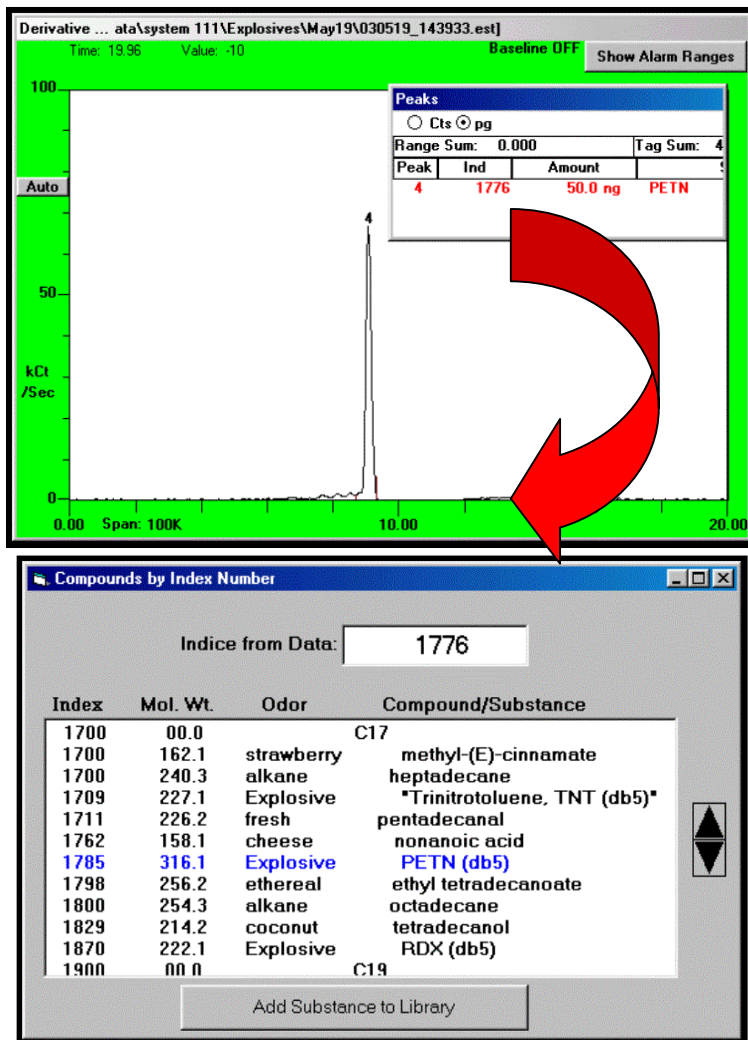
Derivative ... ata\system 111\Explosives\May19\030519_143933.est]

Time: 19.96 Value: -10

Baseline OFF

Show Alarm Ranges

100

Auto

50

kCt /Sec

0

0.00 Span: 100K

10.00

20.00

4

Peaks

○ Cts ⊙ pg

Range Sum: 0.000

Tag Sum: 4

| Peak | Ind | Amount | |
|---|---|---|---|
| 4 | 1776 | 50.0 ng | PETN |

Compounds by Index Number

Indice from Data: 1776

| Index | Mol. Wt. | Odor | Compound/Substance |
|---|---|---|---|
| 1700 | 00.0 | | C17 |
| 1700 | 162.1 | strawberry | methyl-(E)-cinnamate |
| 1700 | 240.3 | alkane | heptadecane |
| 1709 | 227.1 | Explosive | "Trinitrotoluene, TNT (db5)" |
| 1711 | 226.2 | fresh | pentadecanal |
| 1762 | 158.1 | cheese | nonanoic acid |
| 1785 | 316.1 | Explosive | PETN (db5) |
| 1798 | 256.2 | ethereal | ethyl tetradecanoate |
| 1800 | 254.3 | alkane | octadecane |
| 1829 | 214.2 | coconut | tetradecanol |
| 1870 | 222.1 | Explosive | RDX (db5) |
| 1900 | 00.0 | | C19 |

Add Substance to Library